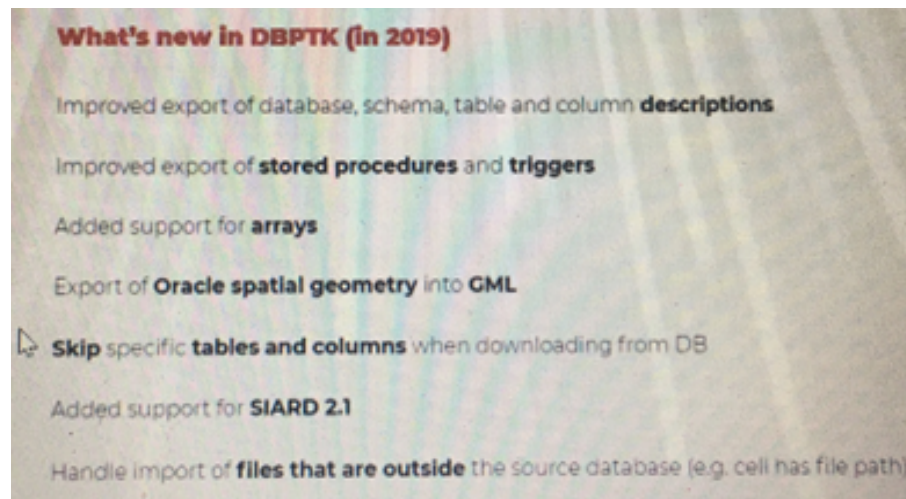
What's new in DBPTK (in 2019)

Improved export of database, schema, table and column descriptions

Improved export of stored procedures and triggers

Added support for arrays

Export of Oracle spatial geometry into GML

Skip specific tables and columns when downloading from DB

Added support for SIARD 2.1

Handle import of files that are outside the source database (e.g. cell has file path)